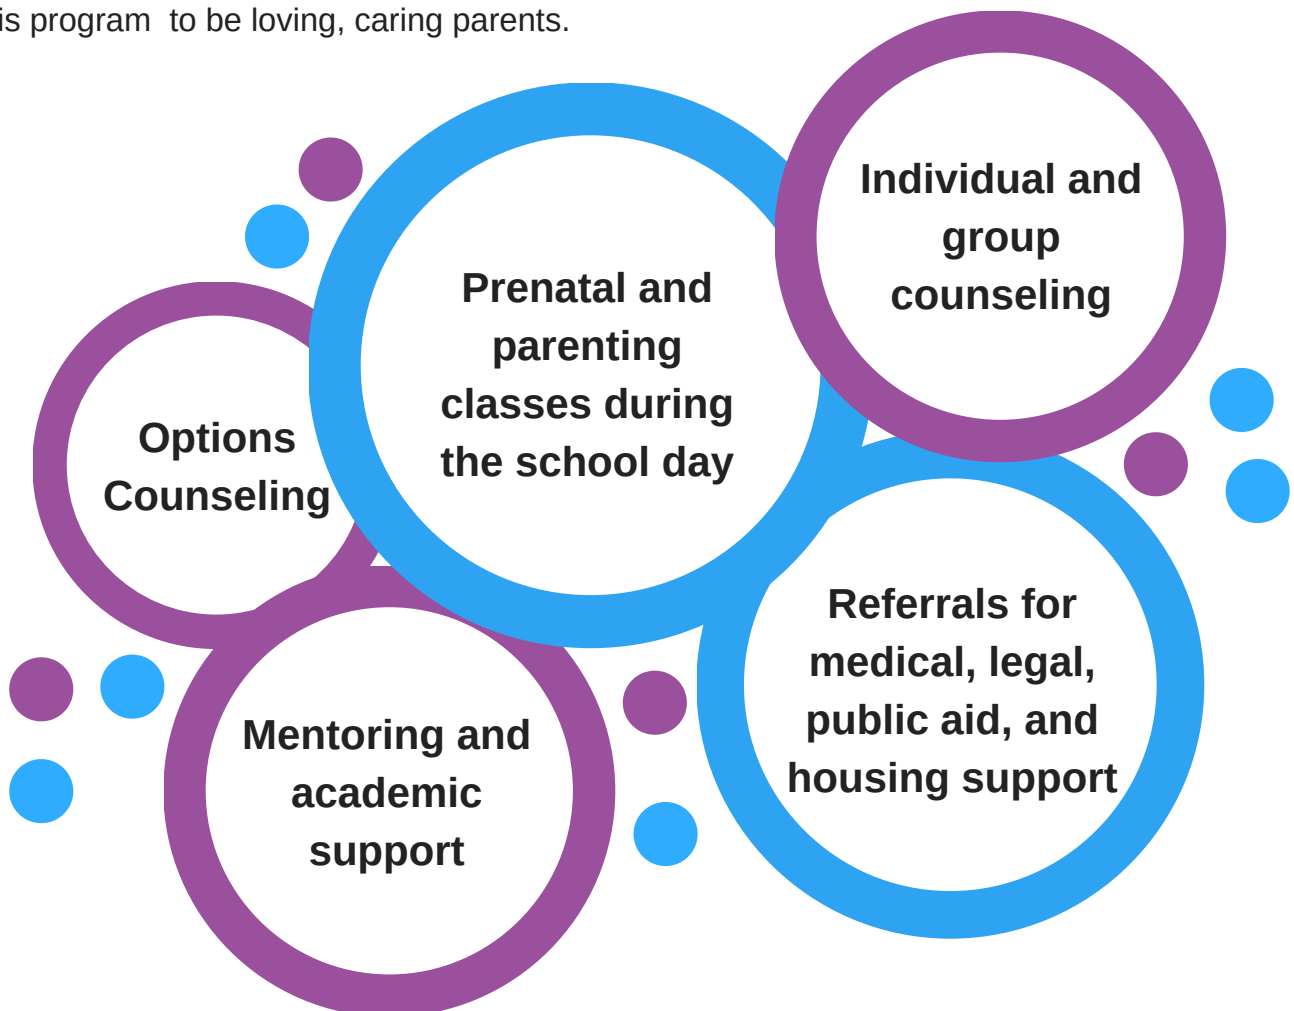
is program to be loving, caring parents.

Options Counseling

Prenatal and parenting classes during the school day

Individual and group counseling

Mentoring and academic support

Referrals for medical, legal, public aid, and housing support